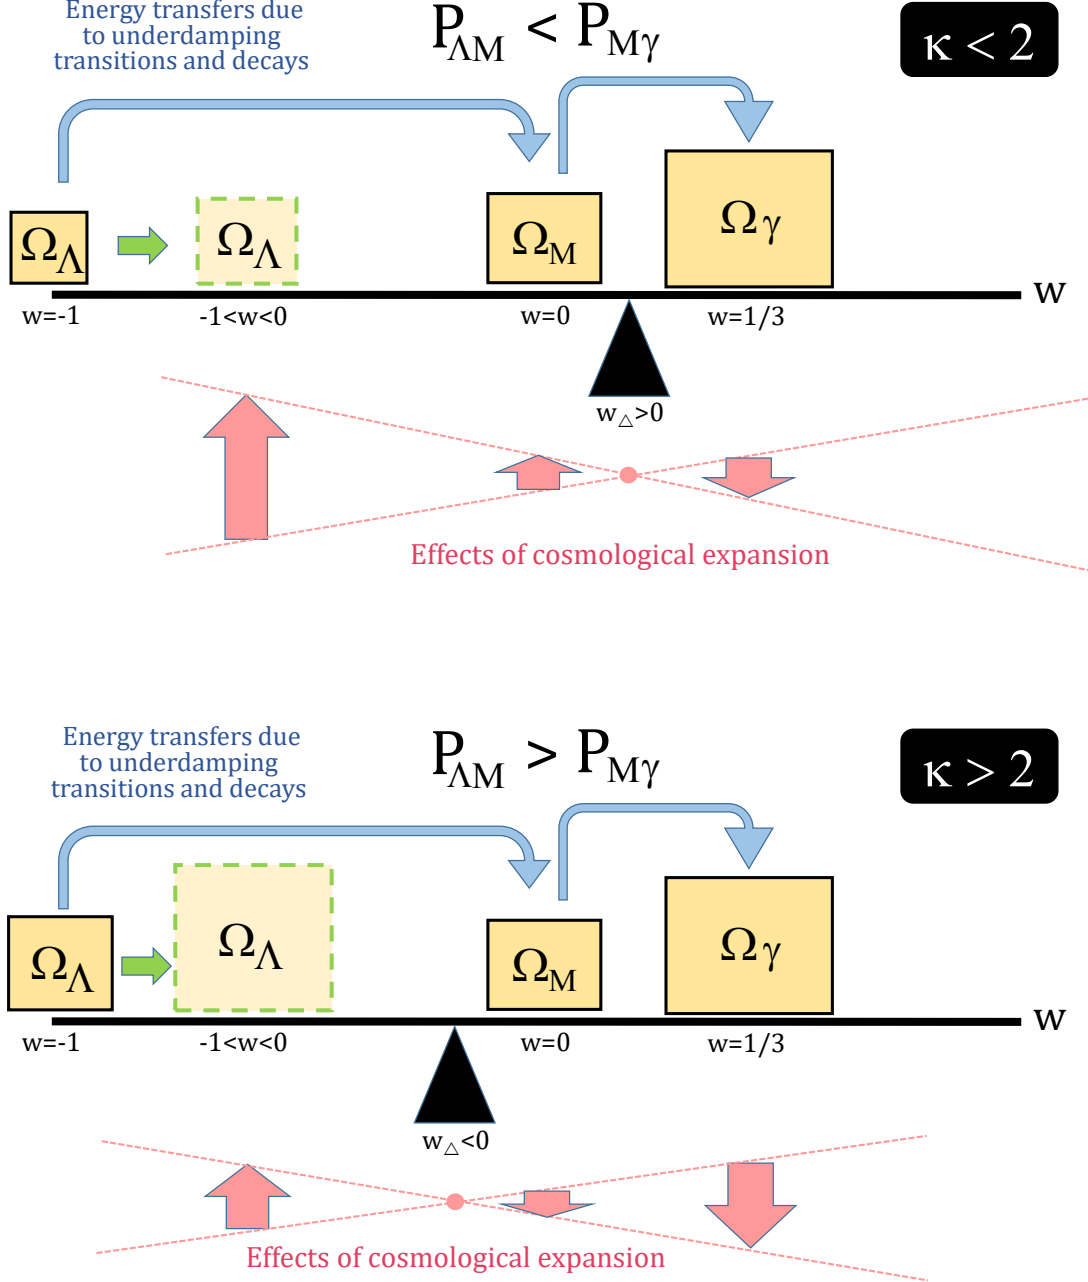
Energy transfers due to underdamping transitions and decays

$P_{\Lambda M} < P_{M\gamma}$

$\kappa < 2$

$\Omega_\Lambda$ $\Omega_\Lambda$ $\Omega_M$ $\Omega_\gamma$

w

w=-1 -1<w<0 w=0 w=1/3

$w_\triangle>0$

Effects of cosmological expansion

Energy transfers due to underdamping transitions and decays

$P_{\Lambda M} > P_{M\gamma}$

$\kappa > 2$

$\Omega_\Lambda$ $\Omega_\Lambda$ $\Omega_M$ $\Omega_\gamma$

w

w=-1 -1<w<0 w=0 w=1/3

$w_\triangle<0$

Effects of cosmological expansion